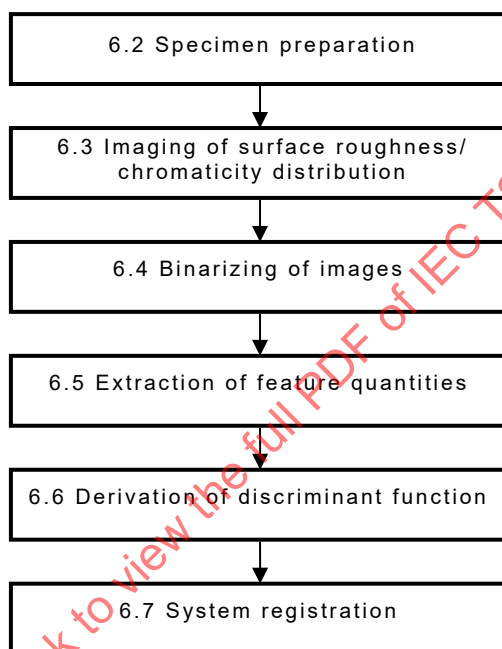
6.2 Specimen preparation

6.3 Imaging of surface roughness/ chromaticity distribution

6.4 Binarizing of images

6.5 Extraction of feature quantities

6.6 Derivation of discriminant function

6.7 System registration

k to view the full PDF of IEC T